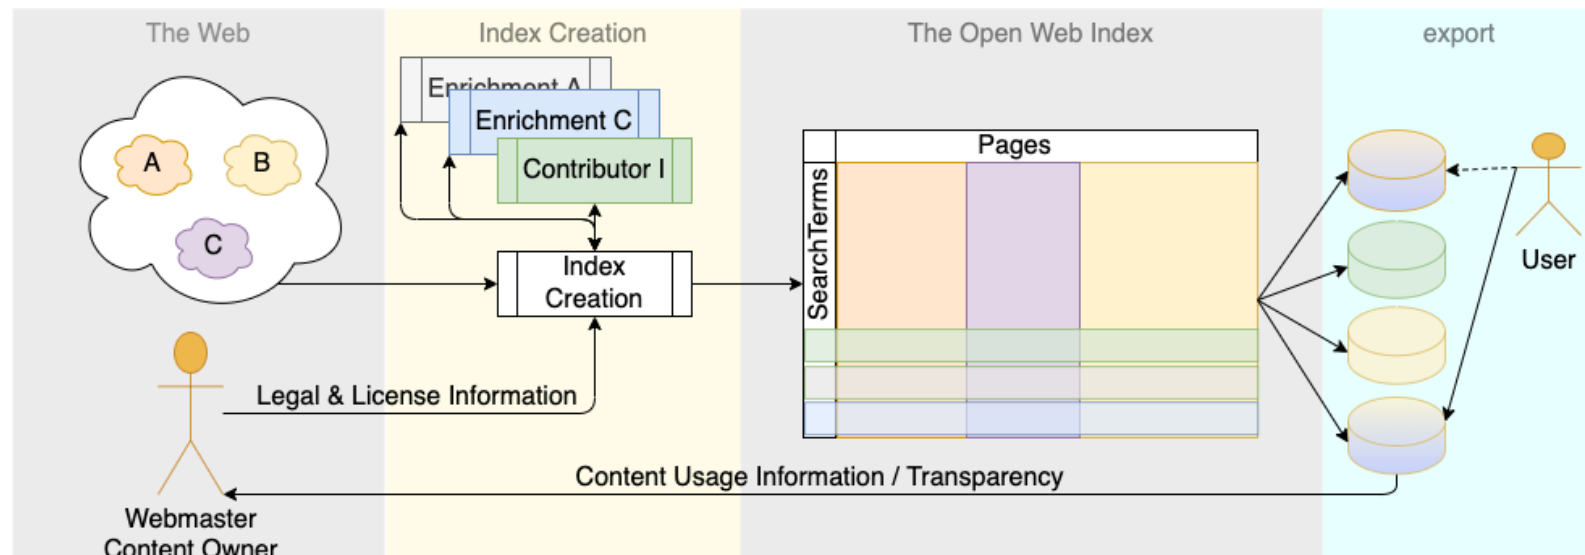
The Web

Index Creation

The Open Web Index

export

A

B

C

Enrichment A

Enrichment C

Contributor I

Index Creation

Pages

SearchTerms

User

Legal & License Information

Content Usage Information / Transparency

Webmaster
Content Owner